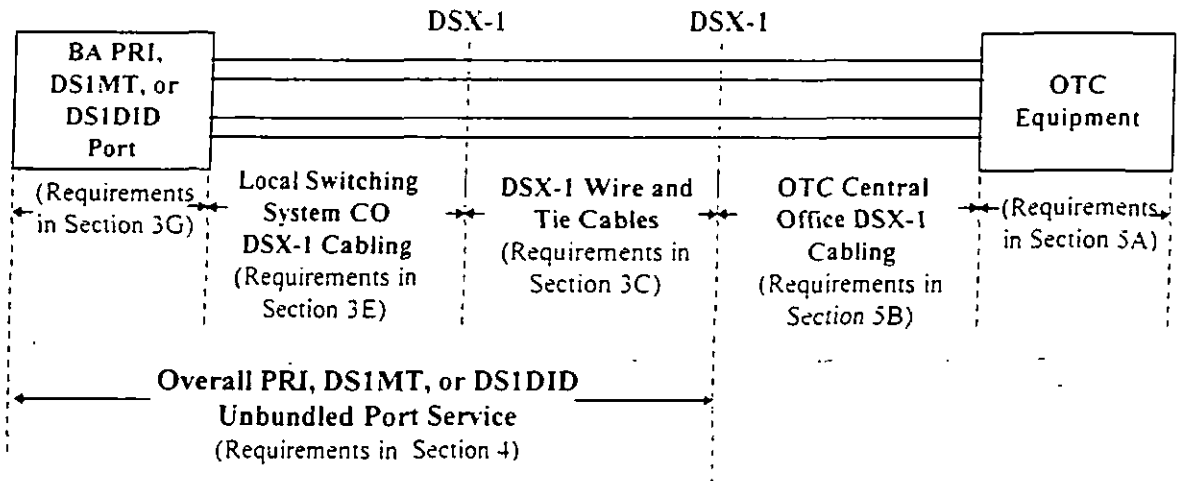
DSX-1

DSX-1

BA PRI, DS1MT, or DS1DID Port

OTC Equipment

(Requirements in Section 3G)

Local Switching System CO DSX-1 Cabling (Requirements in Section 3E)

DSX-1 Wire and Tie Cables (Requirements in Section 3C)

OTC Central Office DSX-1 Cabling (Requirements in Section 5B)

(Requirements in Section 5A)

Overall PRI, DS1MT, or DS1DID Unbundled Port Service (Requirements in Section 4)